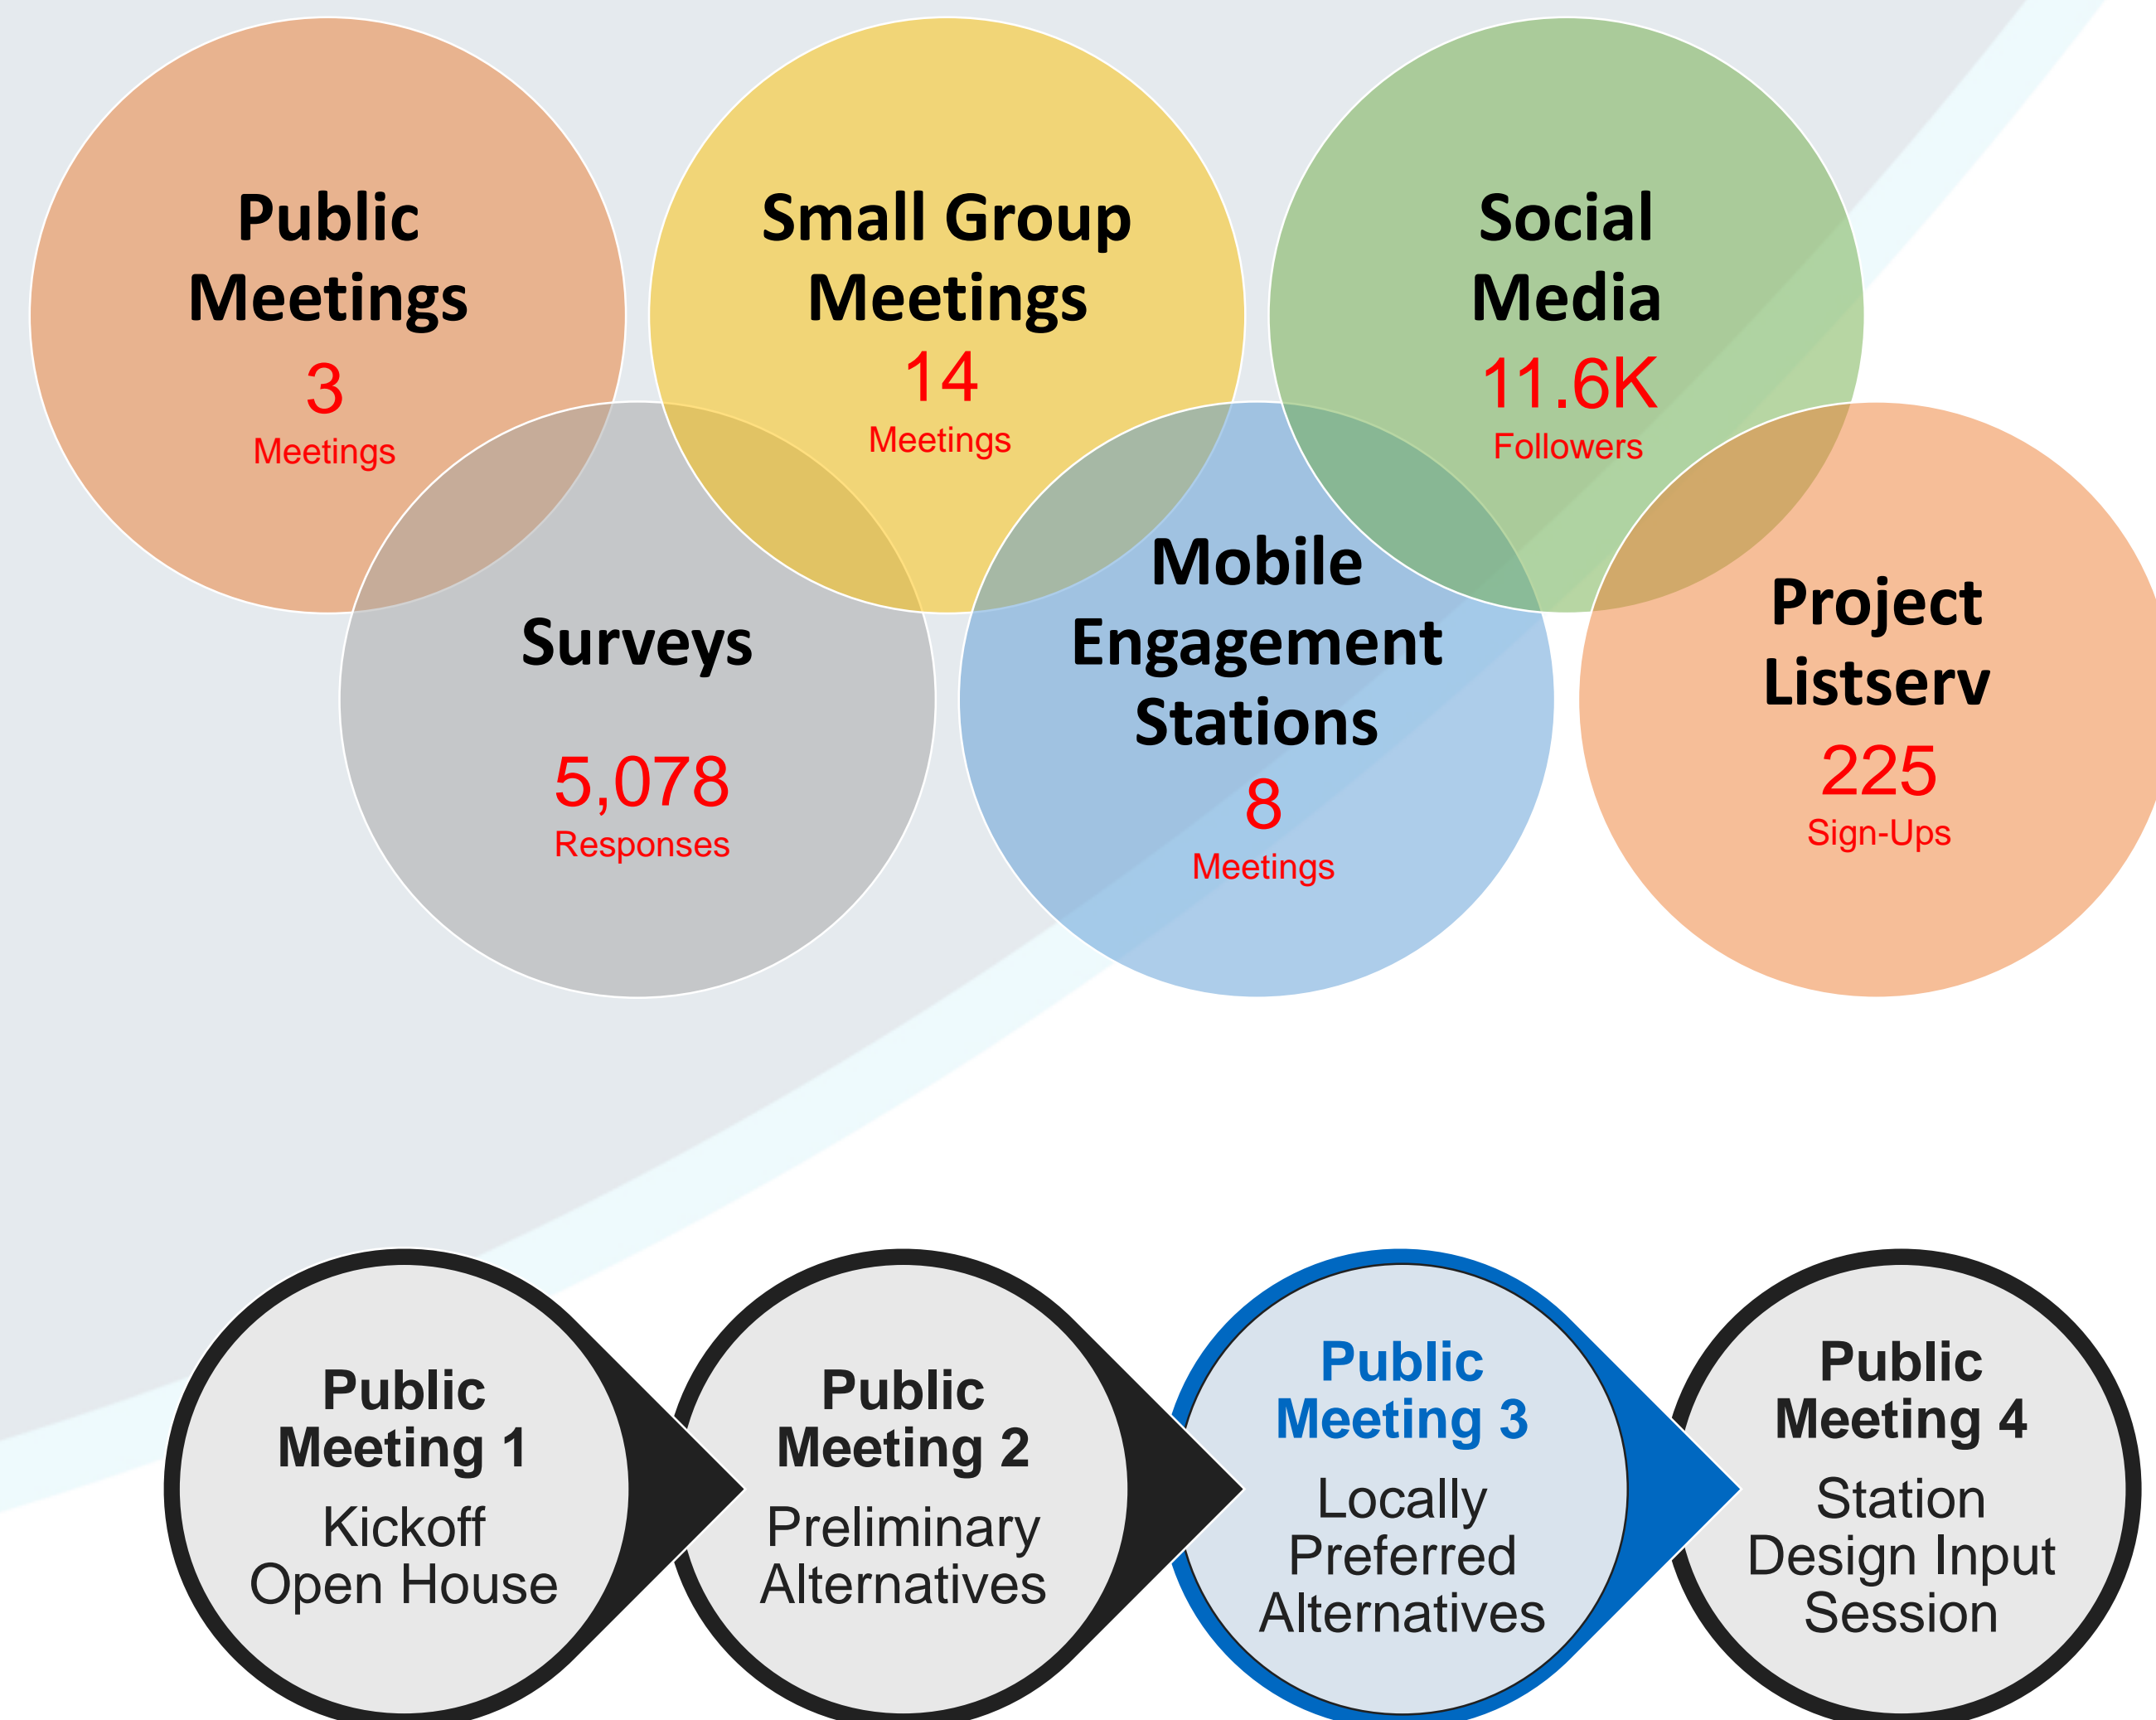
Public Meetings
3
Meetings

Small Group Meetings
14
Meetings

Social Media
11.6K
Followers

Surveys
5,078
Responses

Mobile Engagement Stations
8
Meetings

Project Listserv
225
Sign-Ups

Public Meeting 1
Kickoff Open House

Public Meeting 2
Preliminary Alternatives

Public Meeting 3
Locally Preferred Alternatives

Public Meeting 4
Station Design Input Session